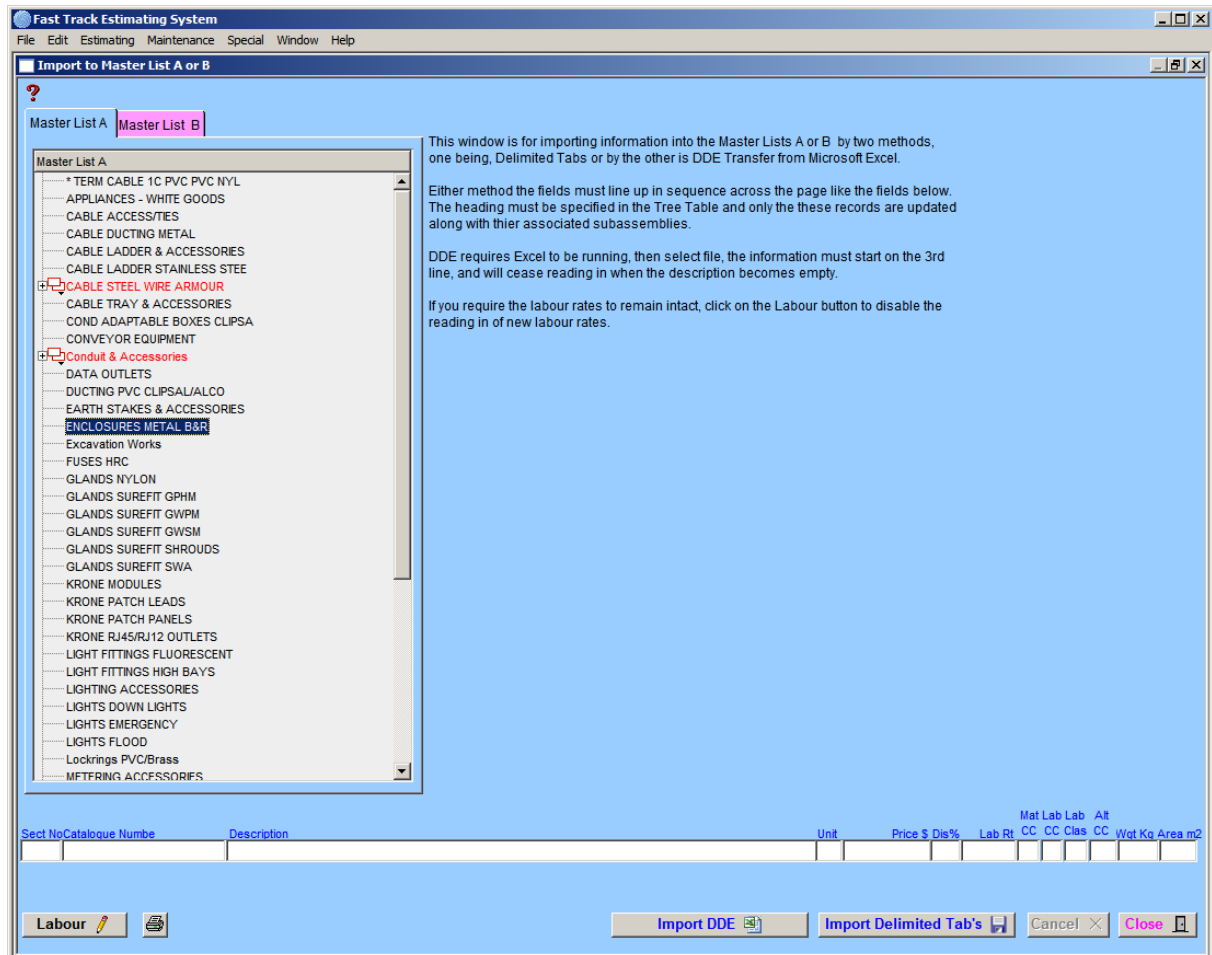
Fast Track Estimating System
File Edit Estimating Maintenance Special Window Help
Import to Master List A or B
?
Master List A | Master List B

Master List A
* TERM CABLE 1C PVC PVC NYL
APPLIANCES - WHITE GOODS
CABLE ACCESS/TIES
CABLE DUCTING METAL
CABLE LADDER & ACCESSORIES
CABLE LADDER STAINLESS STEE
CABLE STEEL WIRE ARMOUR
CABLE TRAY & ACCESSORIES
COND ADAPTABLE BOXES CLIPSA
CONVEYOR EQUIPMENT
Conduit & Accessories
DATA OUTLETS
DUCTING PVC CLIPSAL/ALCO
EARTH STAKES & ACCESSORIES
ENCLOSURES METAL B&R
Excavation Works
FUSES HRC
GLANDS NYLON
GLANDS SUREFIT GPHM
GLANDS SUREFIT GWPM
GLANDS SUREFIT GWSM
GLANDS SUREFIT SHROUDS
GLANDS SUREFIT SWA
KRONE MODULES
KRONE PATCH LEADS
KRONE PATCH PANELS
KRONE RJ45/RJ12 OUTLETS
LIGHT FITTINGS FLUORESCENT
LIGHT FITTINGS HIGH BAYS
LIGHTING ACCESSORIES
LIGHTS DOWN LIGHTS
LIGHTS EMERGENCY
LIGHTS FLOOD
Lockrings PVC/Brass
METERING ACCESSORIES

This window is for importing information into the Master Lists A or B by two methods, one being, Delimited Tabs or by the other is DDE Transfer from Microsoft Excel.

Either method the fields must line up in sequence across the page like the fields below. The heading must be specified in the Tree Table and only the these records are updated along with thier associated subassemblies.

DDE requires Excel to be running, then select file, the information must start on the 3rd line, and will cease reading in when the description becomes empty.

If you require the labour rates to remain intact, click on the Labour button to disable the reading in of new labour rates.

Sect No Catalogue Numbe Description Unit Price $ Dis% Lab Rt Mat CC Lab CC Lab Clas Alt CC Wgt Kg Area m2

Labour Import DDE Import Delimited Tab's Cancel Close